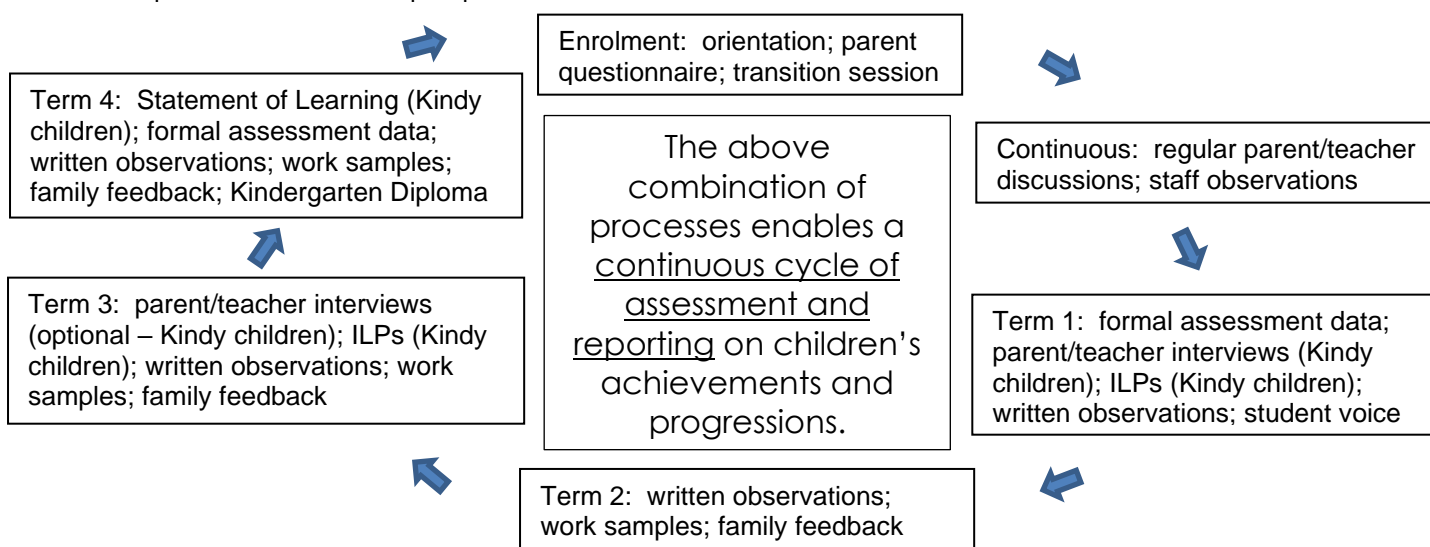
Enrolment: orientation; parent questionnaire; transition session

Continuous: regular parent/teacher discussions; staff observations

Term 1: formal assessment data; parent/teacher interviews (Kindy children); ILPs (Kindy children); written observations; student voice

Term 2: written observations; work samples; family feedback

Term 3: parent/teacher interviews (optional – Kindy children); ILPs (Kindy children); written observations; work samples; family feedback

Term 4: Statement of Learning (Kindy children); formal assessment data; written observations; work samples; family feedback; Kindergarten Diploma

The above combination of processes enables a continuous cycle of assessment and reporting on children's achievements and progressions.